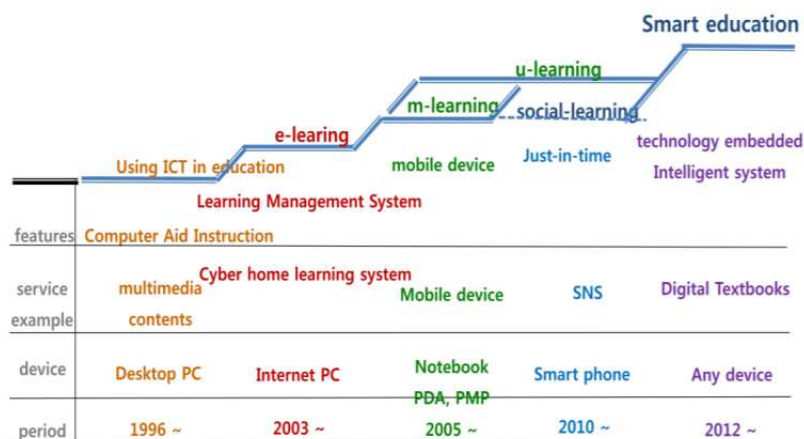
Smart education

u-learning

m-learning

social-learning

e-learing

Using ICT in education

mobile device

Just-in-time

technology embedded Intelligent system

Learning Management System

| features | Computer Aid Instruction | | | | |
|---|---|---|---|---|---|
| service example | multimedia contents | Cyber home learning system | Mobile device | SNS | Digital Textbooks |
| device | Desktop PC | Internet PC | Notebook PDA, PMP | Smart phone | Any device |
| period | 1996 ~ | 2003 ~ | 2005 ~ | 2010 ~ | 2012 ~ |